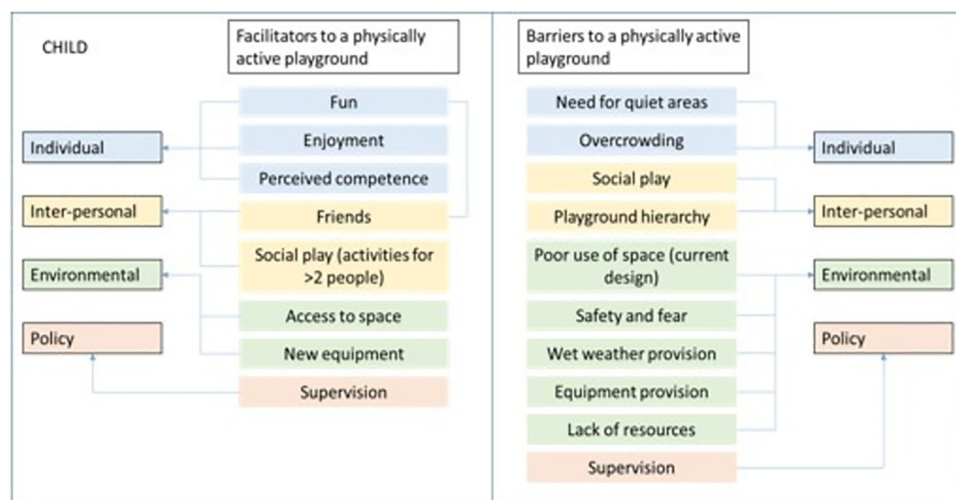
CHILD

Facilitators to a physically active playground

Fun

Enjoyment

Perceived competence

Friends

Social play (activities for >2 people)

Access to space

New equipment

Supervision

Individual

Inter-personal

Environmental

Policy

Barriers to a physically active playground

Need for quiet areas

Overcrowding

Social play

Playground hierarchy

Poor use of space (current design)

Safety and fear

Wet weather provision

Equipment provision

Lack of resources

Supervision

Individual

Inter-personal

Environmental

Policy